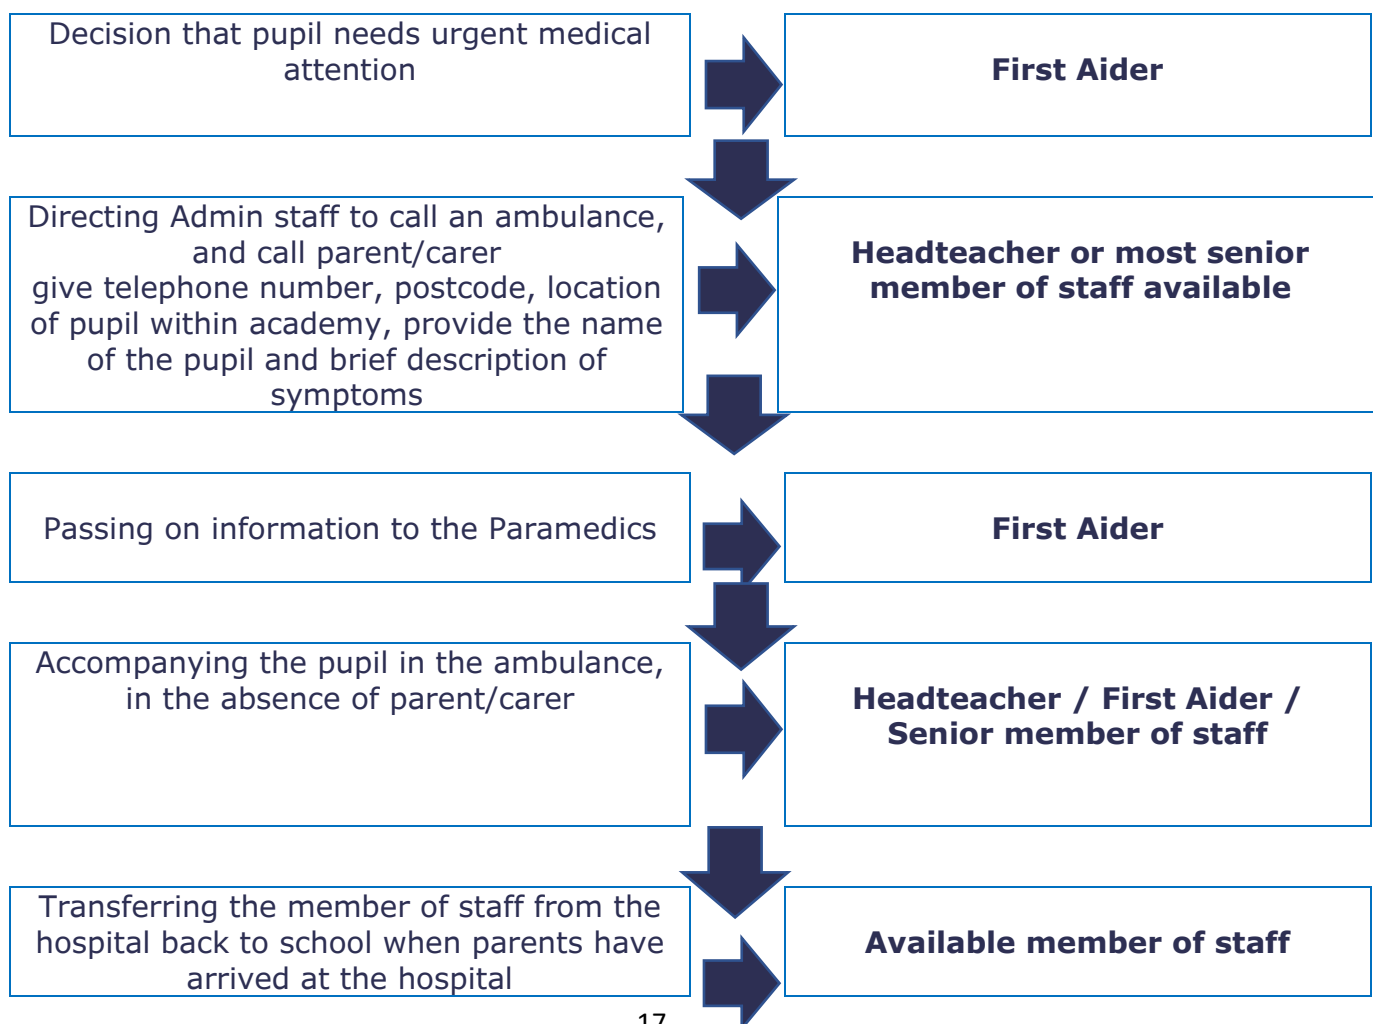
Decision that pupil needs urgent medical attention

First Aider

Directing Admin staff to call an ambulance, and call parent/carer give telephone number, postcode, location of pupil within academy, provide the name of the pupil and brief description of symptoms

Headteacher or most senior member of staff available

Passing on information to the Paramedics

First Aider

Accompanying the pupil in the ambulance, in the absence of parent/carer

Headteacher / First Aider / Senior member of staff

Transferring the member of staff from the hospital back to school when parents have arrived at the hospital

Available member of staff

17